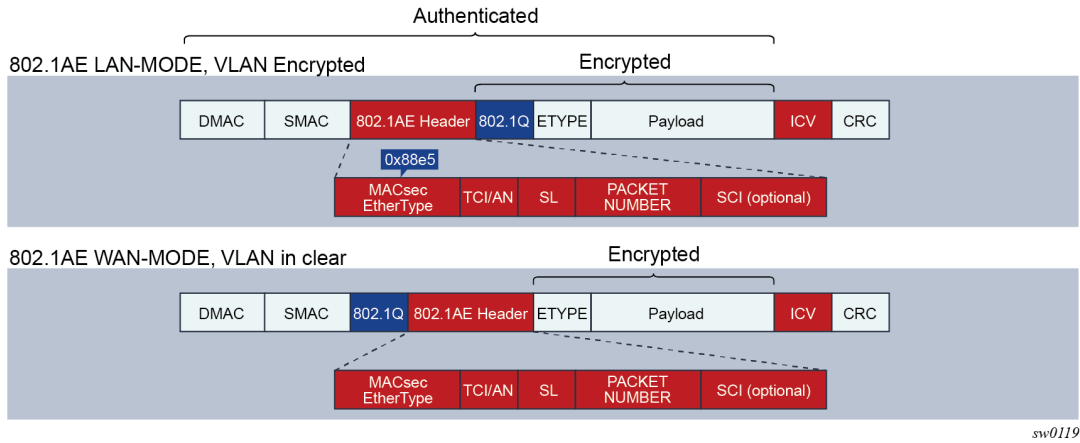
Authenticated

802.1AE LAN-MODE, VLAN Encrypted

Encrypted

| DMAC | SMAC | 802.1AE Header | 802.1Q | ETYPE | Payload | ICV | CRC |
|---|---|---|---|---|---|---|---|

0x88e5

| MACsec EtherType | TCI/AN | SL | PACKET NUMBER | SCI (optional) |
|---|---|---|---|---|

802.1AE WAN-MODE, VLAN in clear

Encrypted

| DMAC | SMAC | 802.1Q | 802.1AE Header | ETYPE | Payload | ICV | CRC |
|---|---|---|---|---|---|---|---|

| MACsec EtherType | TCI/AN | SL | PACKET NUMBER | SCI (optional) |
|---|---|---|---|---|

sw0119